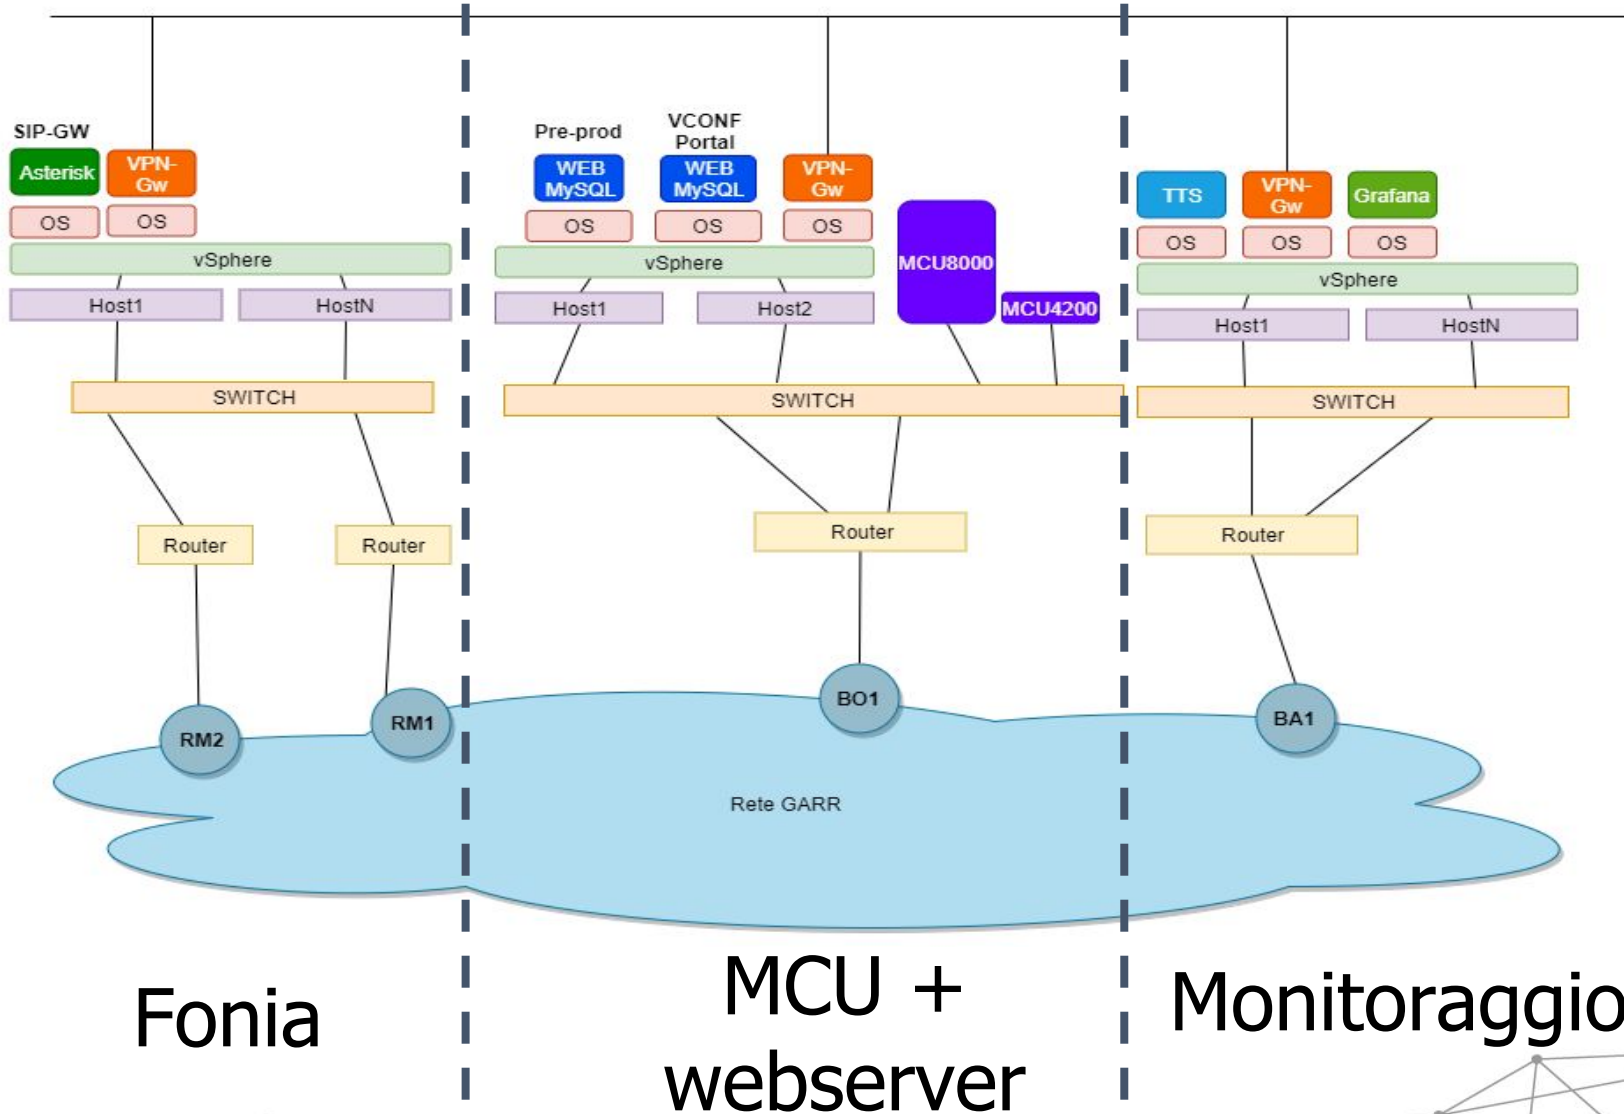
SIP-GW

Asterisk

VPN-Gw

OS

OS

vSphere

Host1

HostN

SWITCH

Router

Router

RM2

RM1

Pre-prod

VCONF Portal

WEB MySQL

WEB MySQL

VPN-Gw

OS

OS

OS

vSphere

MCU8000

MCU4200

Host1

Host2

SWITCH

Router

BO1

TTS

VPN-Gw

Grafana

OS

OS

OS

vSphere

Host1

HostN

SWITCH

Router

BA1

Rete GARR

Fonia

MCU + webserver

Monitoraggio